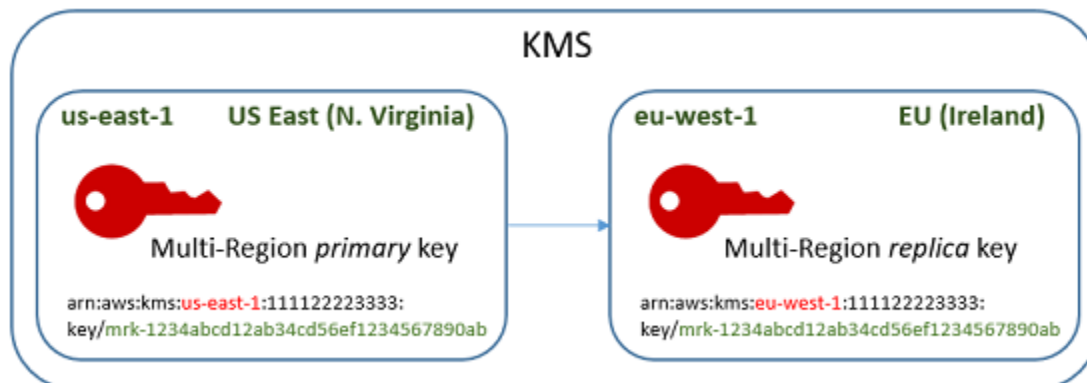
KMS

us-east-1 US East (N. Virginia)

Multi-Region *primary* key

arn:aws:kms:us-east-1:111122223333: key/mrk-1234abcd12ab34cd56ef1234567890ab

eu-west-1 EU (Ireland)

Multi-Region *replica* key

arn:aws:kms:eu-west-1:111122223333: key/mrk-1234abcd12ab34cd56ef1234567890ab